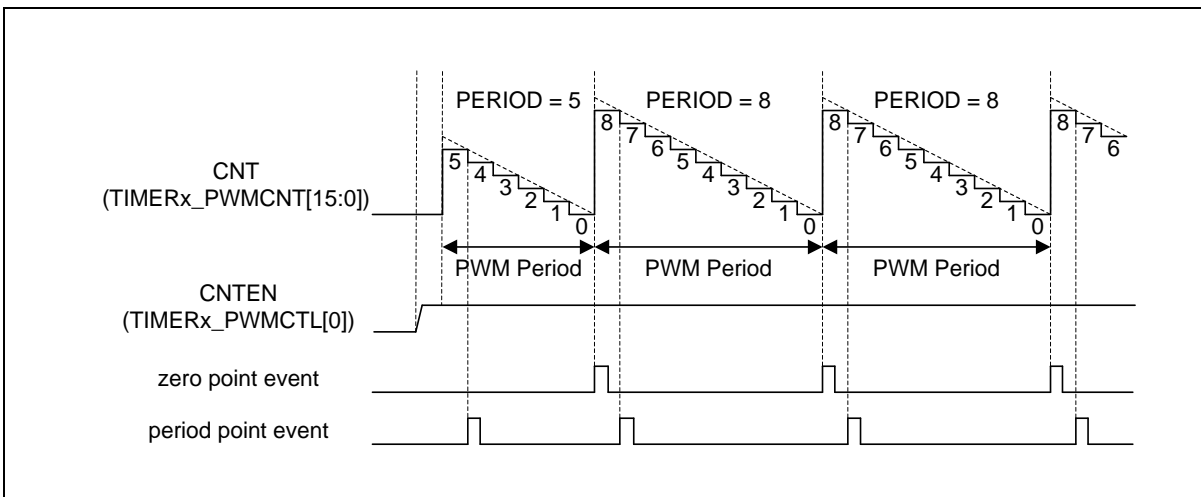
PERIOD = 5
PERIOD = 8
PERIOD = 8

CNT
(TIMERx_PWMCNT[15:0])

5 4 3 2 1 0
8 7 6 5 4 3 2 1 0
8 7 6 5 4 3 2 1 0
8 7 6

PWM Period
PWM Period
PWM Period

CNTEN
(TIMERx_PWMCTL[0])

zero point event

period point event